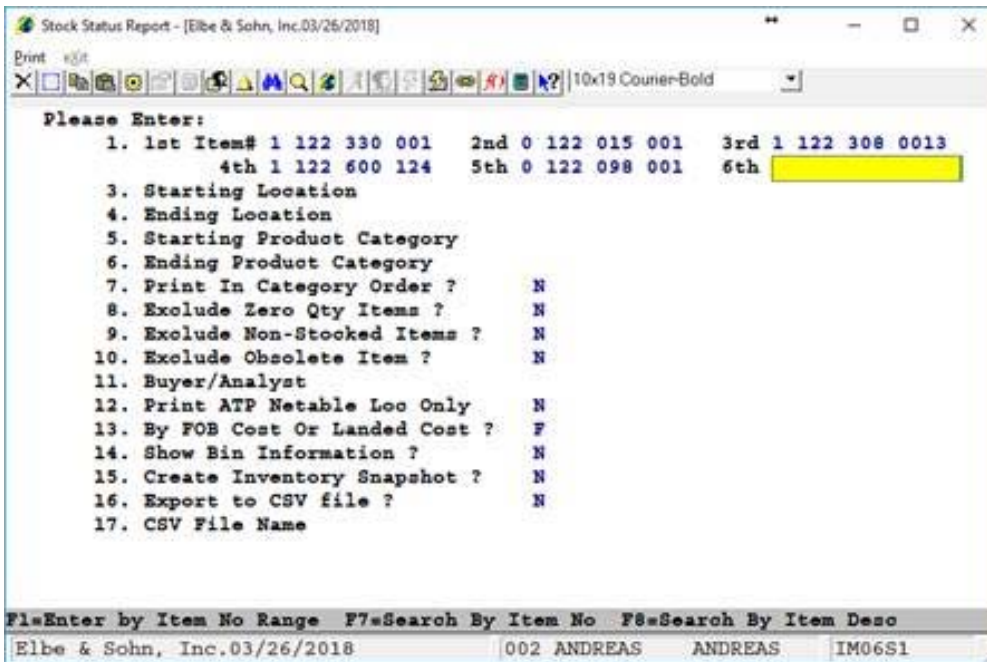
Stock Status Report - [Elbe & Sohn, Inc.03/26/2018]

Print eXit

10x19 Courier-Bold

Please Enter:

1. 1st Item# 1 122 330 001 2nd 0 122 015 001 3rd 1 122 308 0013
4th 1 122 600 124 5th 0 122 098 001 6th

3. Starting Location
4. Ending Location
5. Starting Product Category
6. Ending Product Category
7. Print In Category Order ? N
8. Exclude Zero Qty Items ? N
9. Exclude Non-Stocked Items ? N
10. Exclude Obsolete Item ? N
11. Buyer/Analyst
12. Print ATP Netable Loc Only N
13. By FOB Cost Or Landed Cost ? F
14. Show Bin Information ? N
15. Create Inventory Snapshot ? N
16. Export to CSV file ? N
17. CSV File Name

F1=Enter by Item No Range F7=Search By Item No F8=Search By Item Desc

Elbe & Sohn, Inc.03/26/2018 | 002 ANDREAS | ANDREAS | IM06S1